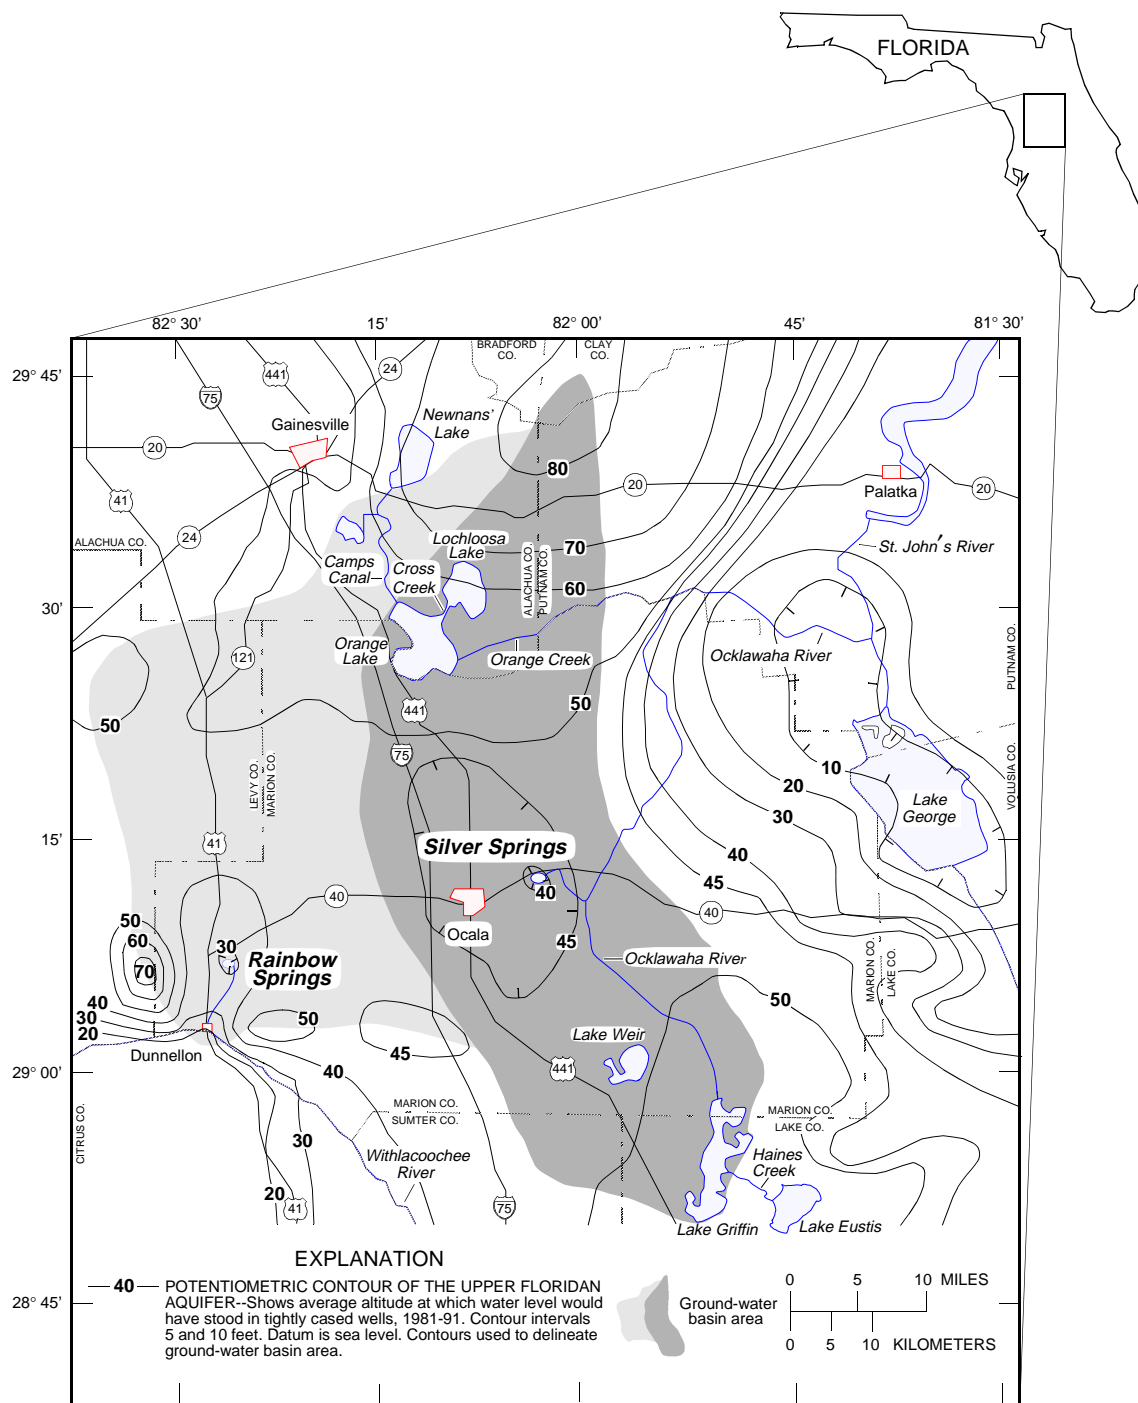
FLORIDA

82° 30'
15'
82° 00'
45'
81° 30'

29° 45'
30'
15'
29° 00'
28° 45'

BRADFORD CO.
CLAY CO.
441
24
75
Gainesville
Newnans' Lake
20
80
20
Palatka
20
41
ALACHUA CO.
24
Lochloosa Lake
70
St. John's River
Camps Canal
Cross Creek
ALACHUA CO.
PUTNAM CO.
60
Orange Lake
121
Orange Creek
Ocklawaha River
PUTNAM CO.
50
441
50
75
10
20
LEVY CO.
MARION CO.
30
Lake George
VOLUSIA CO.
41
Silver Springs
40
40
45
40
50
60
30
Rainbow Springs
Ocala
45
40
70
Ocklawaha River
MARION CO.
LAKE CO.
40
50
50
30
20
Dunnellon
45
Lake Weir
40
441
MARION CO.
SUMTER CO.
MARION CO.
LAKE CO.
CITRUS CO.
30
Withlacoochee River
Haines Creek
20
41
75
Lake Griffin
Lake Eustis

EXPLANATION

40 POTENTIOMETRIC CONTOUR OF THE UPPER FLORIDAN AQUIFER--Shows average altitude at which water level would have stood in tightly cased wells, 1981-91. Contour intervals 5 and 10 feet. Datum is sea level. Contours used to delineate ground-water basin area.

Ground-water basin area

0 5 10 MILES
0 5 10 KILOMETERS